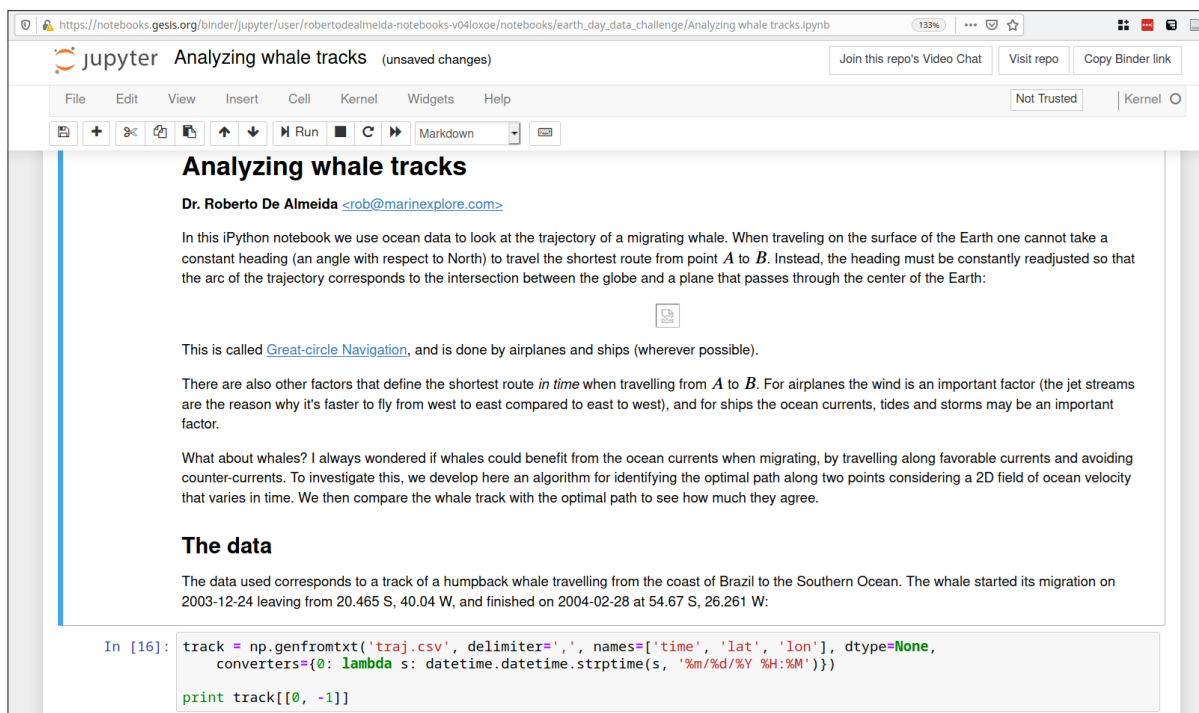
https://notebooks.gesis.org/binder/jupyter/user/robertodealmeida-notebooks-v04loxoe/notebooks/earth_day_data_challenge/Analyzing whale tracks.ipynb 133%

jupyter Analyzing whale tracks (unsaved changes)

Join this repo's Video Chat Visit repo Copy Binder link

File Edit View Insert Cell Kernel Widgets Help Not Trusted Kernel

Run Markdown

# Analyzing whale tracks

**Dr. Roberto De Almeida** <rob@marinexplore.com>

In this iPython notebook we use ocean data to look at the trajectory of a migrating whale. When traveling on the surface of the Earth one cannot take a constant heading (an angle with respect to North) to travel the shortest route from point $A$ to $B$. Instead, the heading must be constantly readjusted so that the arc of the trajectory corresponds to the intersection between the globe and a plane that passes through the center of the Earth:

This is called Great-circle Navigation, and is done by airplanes and ships (wherever possible).

There are also other factors that define the shortest route *in time* when travelling from $A$ to $B$. For airplanes the wind is an important factor (the jet streams are the reason why it's faster to fly from west to east compared to east to west), and for ships the ocean currents, tides and storms may be an important factor.

What about whales? I always wondered if whales could benefit from the ocean currents when migrating, by travelling along favorable currents and avoiding counter-currents. To investigate this, we develop here an algorithm for identifying the optimal path along two points considering a 2D field of ocean velocity that varies in time. We then compare the whale track with the optimal path to see how much they agree.

# The data

The data used corresponds to a track of a humpback whale travelling from the coast of Brazil to the Southern Ocean. The whale started its migration on 2003-12-24 leaving from 20.465 S, 40.04 W, and finished on 2004-02-28 at 54.67 S, 26.261 W:

In [16]: track = np.genfromtxt('traj.csv', delimiter=',', names=['time', 'lat', 'lon'], dtype=None,
    converters={0: lambda s: datetime.datetime.strptime(s, '%m/%d/%Y %H:%M')})

print track[[0, -1]]